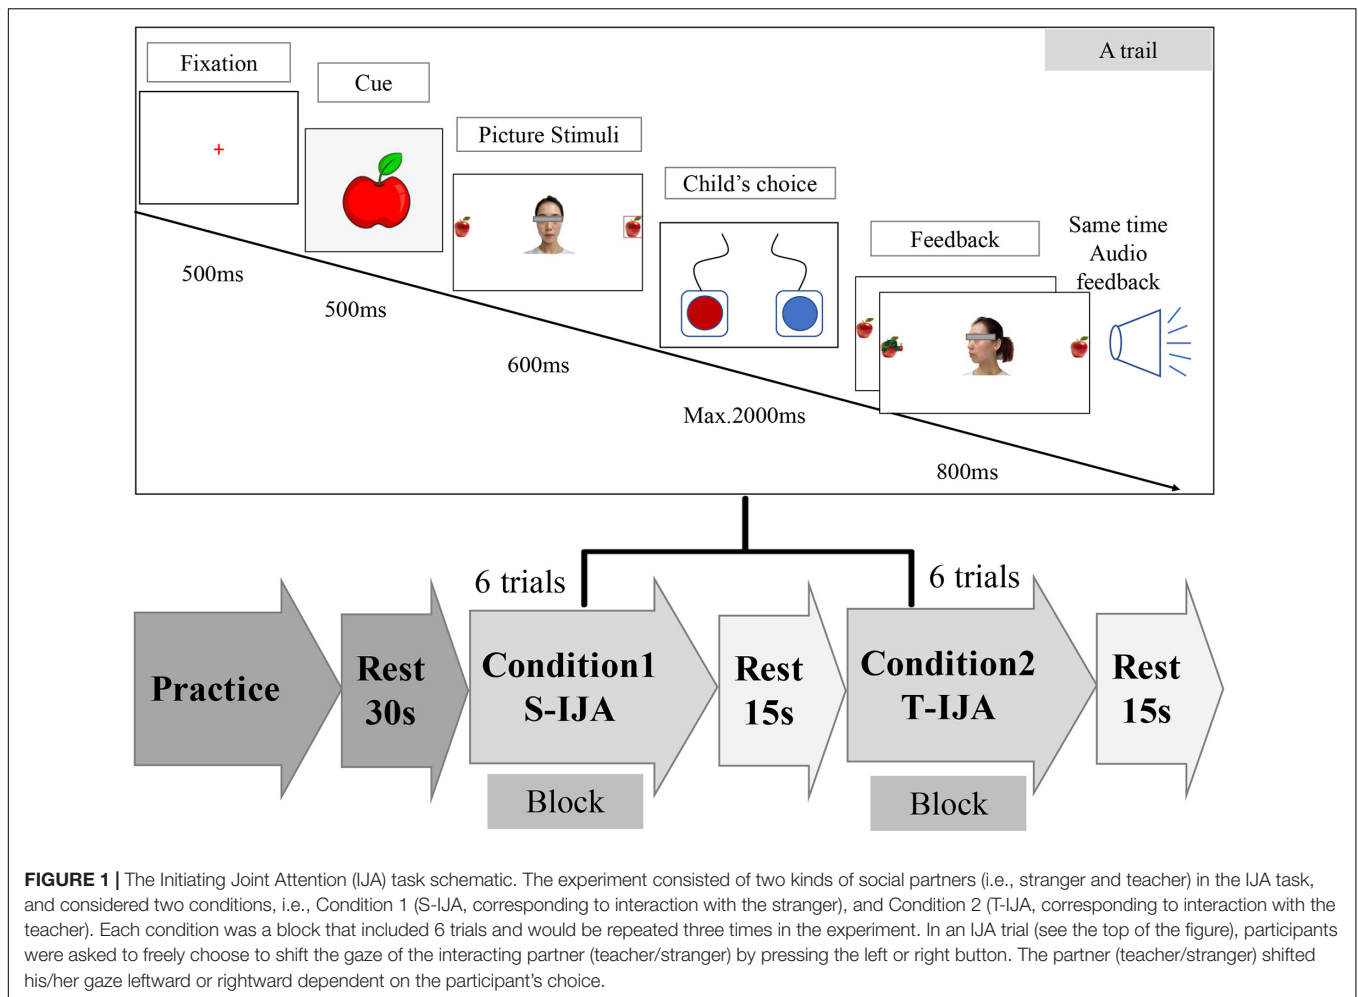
A trail

Fixation

+

Cue

Picture Stimuli

Child's choice

Feedback

Same time Audio feedback

500ms

500ms

600ms

Max.2000ms

800ms

6 trials

6 trials

Practice

Rest 30s

Condition1 S-IJA

Rest 15s

Condition2 T-IJA

Rest 15s

Block

Block

**FIGURE 1 |** The Initiating Joint Attention (IJA) task schematic. The experiment consisted of two kinds of social partners (i.e., stranger and teacher) in the IJA task, and considered two conditions, i.e., Condition 1 (S-IJA, corresponding to interaction with the stranger), and Condition 2 (T-IJA, corresponding to interaction with the teacher). Each condition was a block that included 6 trials and would be repeated three times in the experiment. In an IJA trial (see the top of the figure), participants were asked to freely choose to shift the gaze of the interacting partner (teacher/stranger) by pressing the left or right button. The partner (teacher/stranger) shifted his/her gaze leftward or rightward dependent on the participant's choice.